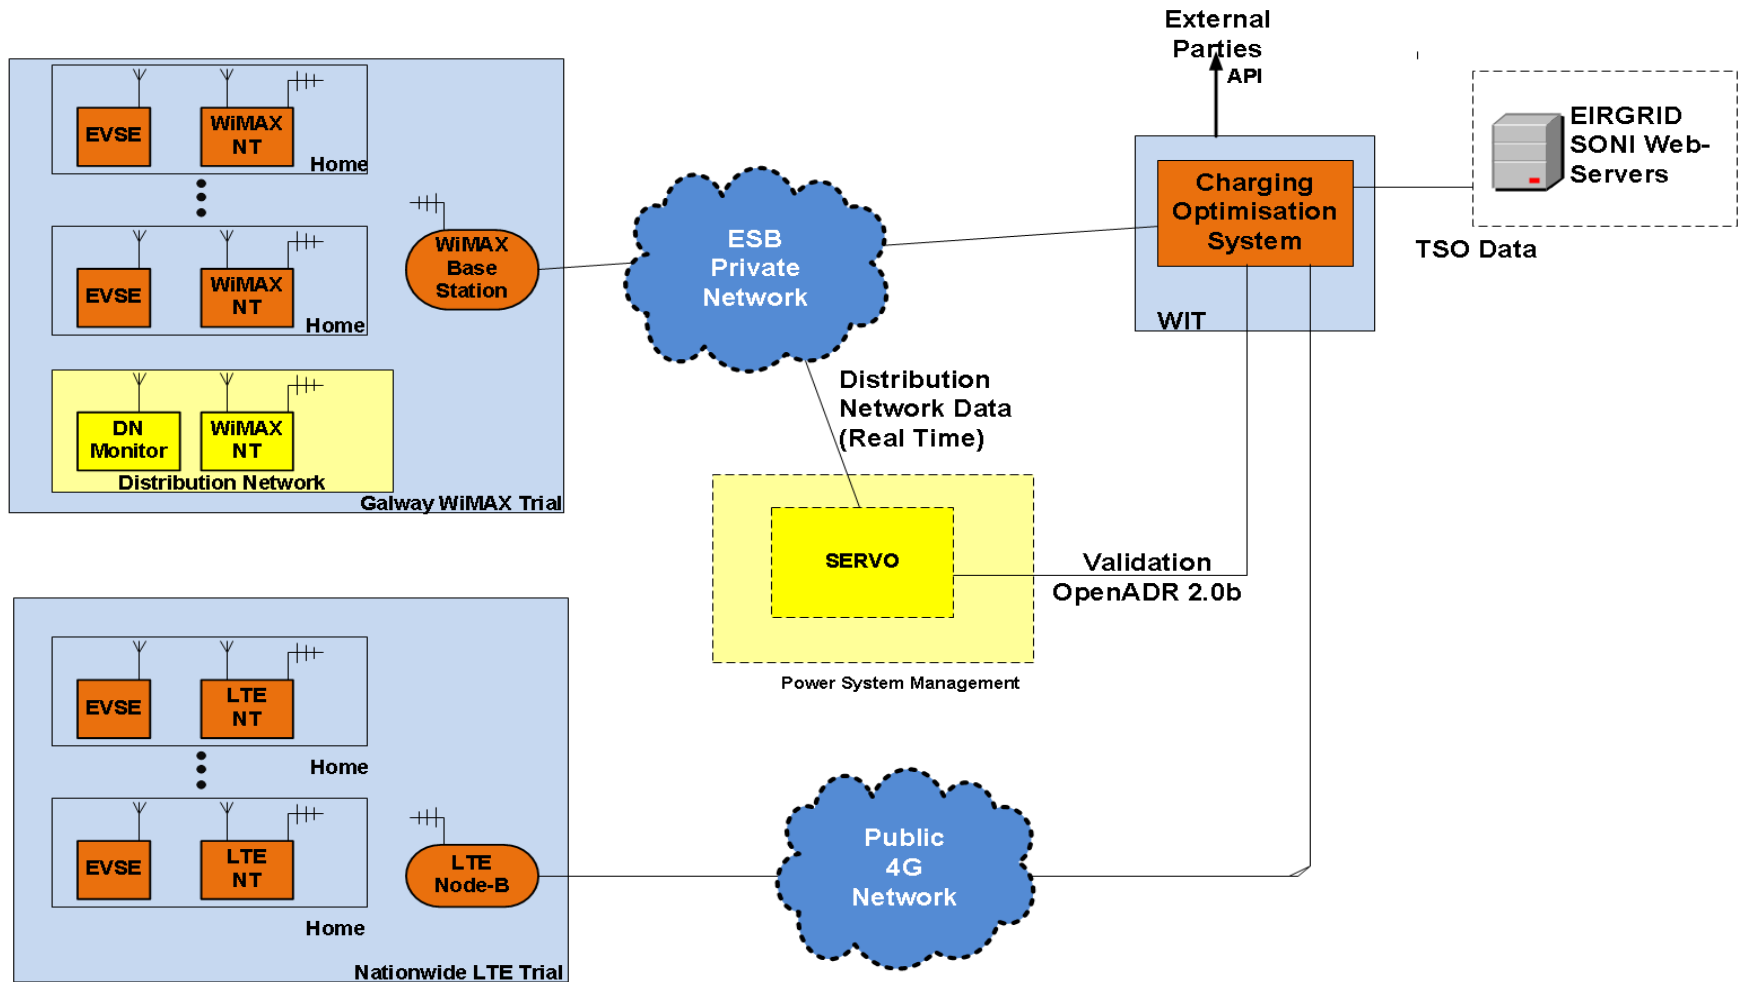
EVSE

WiMAX NT

Home

EVSE

WiMAX NT

Home

DN Monitor

WiMAX NT

Distribution Network

Galway WiMAX Trial

WiMAX Base Station

ESB Private Network

External Parties

API

Charging Optimisation System

WIT

EIRGRID SONI Web-Servers

TSO Data

Distribution Network Data (Real Time)

SERVO

Validation OpenADR 2.0b

Power System Management

EVSE

LTE NT

Home

EVSE

LTE NT

Home

Nationwide LTE Trial

LTE Node-B

Public 4G Network